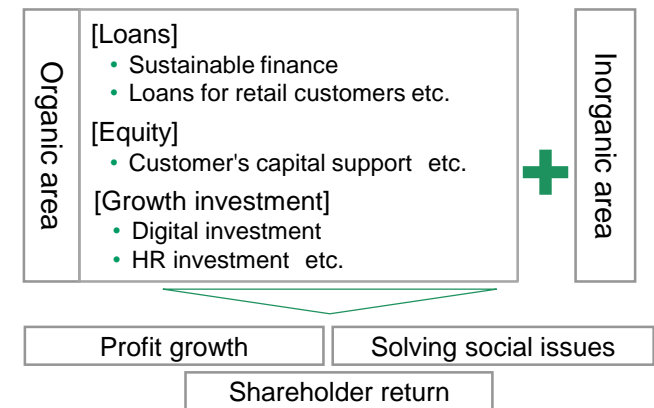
Organic area

[Loans]
• Sustainable finance
• Loans for retail customers etc.

[Equity]
• Customer's capital support etc.

[Growth investment]
• Digital investment
• HR investment etc.

Inorganic area

Profit growth

Solving social issues

Shareholder return